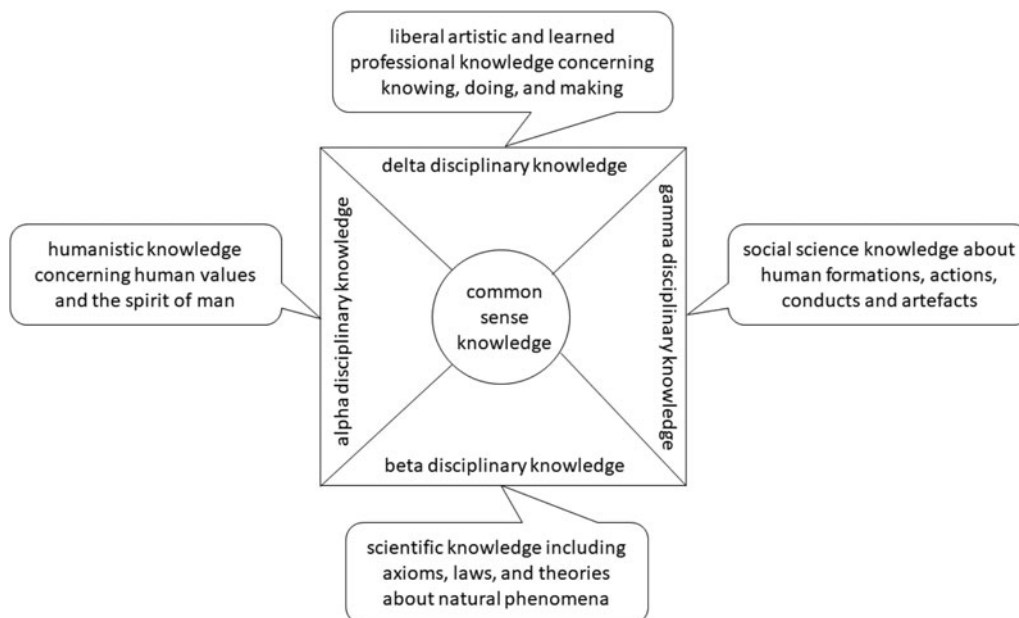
liberal artistic and learned professional knowledge concerning knowing, doing, and making

delta disciplinary knowledge

humanistic knowledge concerning human values and the spirit of man

alpha disciplinary knowledge

common sense knowledge

gamma disciplinary knowledge

social science knowledge about human formations, actions, conducts and artefacts

beta disciplinary knowledge

scientific knowledge including axioms, laws, and theories about natural phenomena